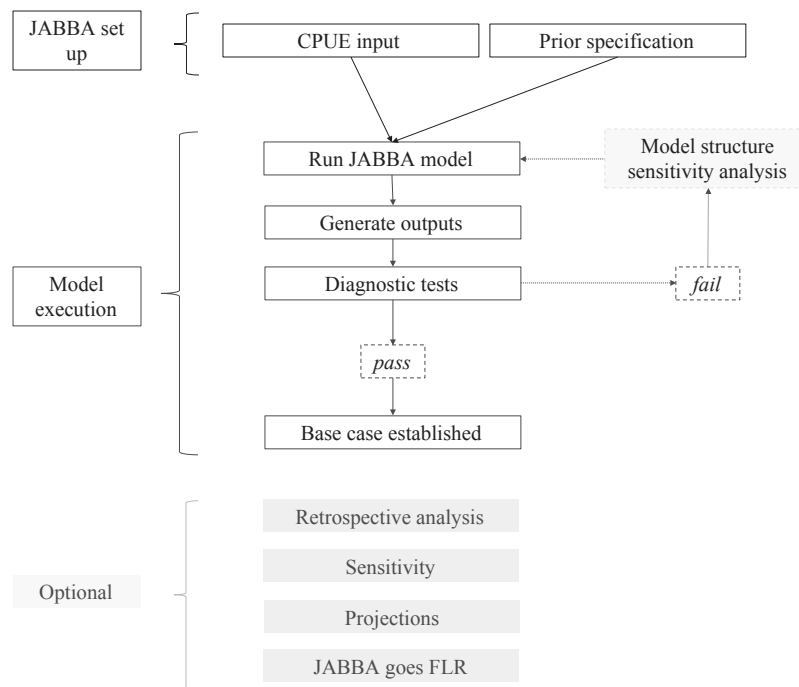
JABBA set up

CPUE input

Prior specification

Run JABBA model

Model structure sensitivity analysis

Generate outputs

Model execution

Diagnostic tests

*fail*

*pass*

Base case established

Retrospective analysis

Sensitivity

Optional

Projections

JABBA goes FLR